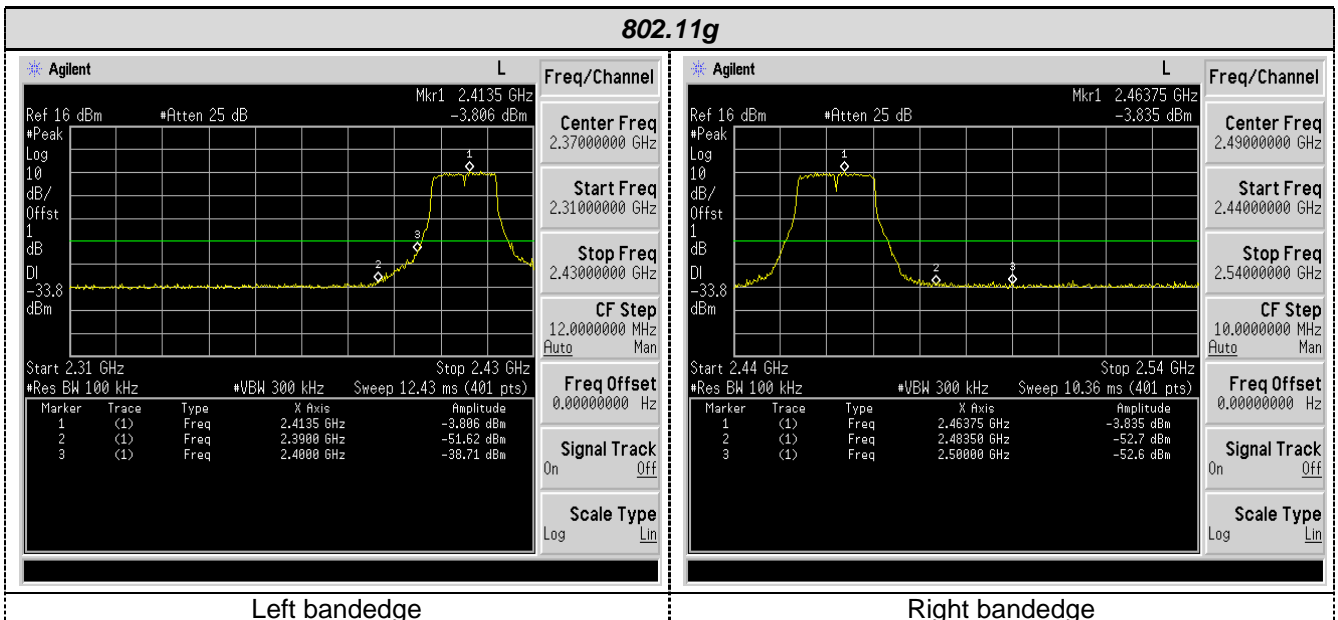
802.11g

Agilent L

Mkr1 2.4135 GHz
Ref 16 dBm #Atten 25 dB -3.806 dBm
#Peak
Log
10
dB/
Offst
1
dB
Dl
-33.8
dBm

1 2 3

Start 2.31 GHz Stop 2.43 GHz
#Res BW 100 kHz #VBW 300 kHz Sweep 12.43 ms (401 pts)

| Marker | Trace | Type | X Axis | Amplitude |
|---|---|---|---|---|
| 1 | (1) | Freq | 2.4135 GHz | -3.806 dBm |
| 2 | (1) | Freq | 2.3900 GHz | -51.62 dBm |
| 3 | (1) | Freq | 2.4000 GHz | -38.71 dBm |

Freq/Channel
Center Freq 2.37000000 GHz
Start Freq 2.31000000 GHz
Stop Freq 2.43000000 GHz
CF Step 12.0000000 MHz Auto Man
Freq Offset 0.00000000 Hz
Signal Track On Off
Scale Type Log Lin

Left bandedge

Agilent L

Mkr1 2.46375 GHz
Ref 16 dBm #Atten 25 dB -3.835 dBm
#Peak
Log
10
dB/
Offst
1
dB
Dl
-33.8
dBm

1 2 3

Start 2.44 GHz Stop 2.54 GHz
#Res BW 100 kHz #VBW 300 kHz Sweep 10.36 ms (401 pts)

| Marker | Trace | Type | X Axis | Amplitude |
|---|---|---|---|---|
| 1 | (1) | Freq | 2.46375 GHz | -3.835 dBm |
| 2 | (1) | Freq | 2.48350 GHz | -52.7 dBm |
| 3 | (1) | Freq | 2.50000 GHz | -52.6 dBm |

Freq/Channel
Center Freq 2.49000000 GHz
Start Freq 2.44000000 GHz
Stop Freq 2.54000000 GHz
CF Step 10.0000000 MHz Auto Man
Freq Offset 0.00000000 Hz
Signal Track On Off
Scale Type Log Lin

Right bandedge